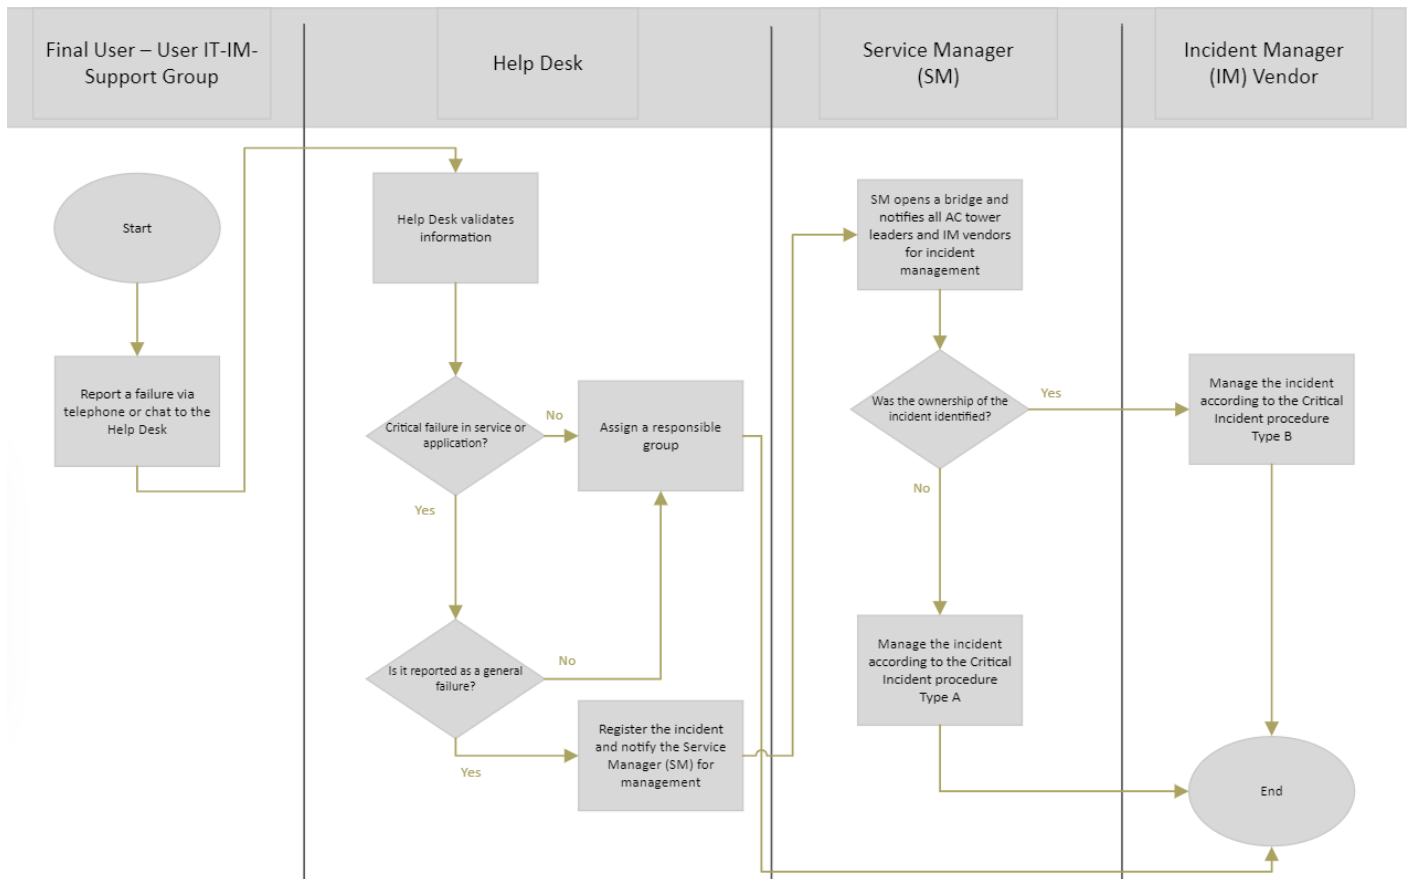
Final User – User IT-IM-Support Group

Help Desk

Service Manager (SM)

Incident Manager (IM) Vendor

Start

Report a failure via telephone or chat to the Help Desk

Help Desk validates information

Critical failure in service or application?

No

Assign a responsible group

Yes

Is it reported as a general failure?

No

Yes

Register the incident and notify the Service Manager (SM) for management

SM opens a bridge and notifies all AC tower leaders and IM vendors for incident management

Was the ownership of the incident identified?

Yes

No

Manage the incident according to the Critical Incident procedure Type A

Manage the incident according to the Critical Incident procedure Type B

End